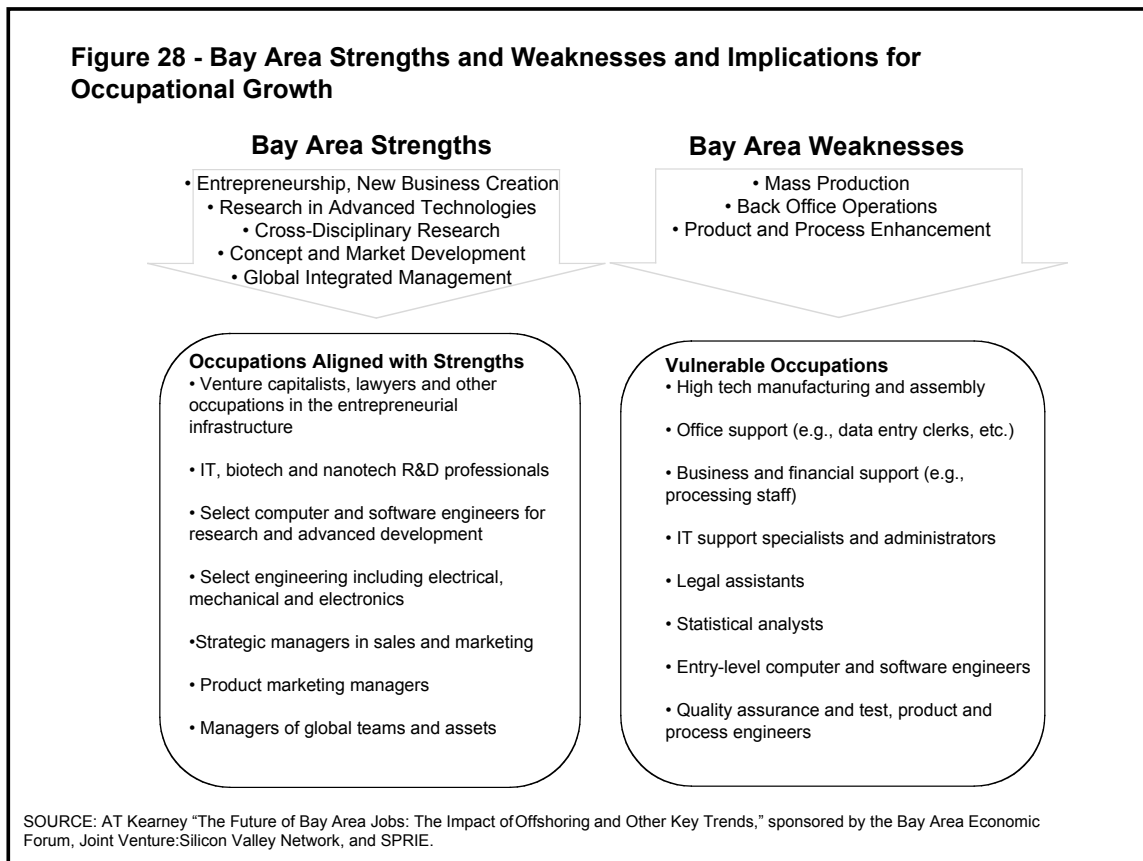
Figure 28 - Bay Area Strengths and Weaknesses and Implications for Occupational Growth

Bay Area Strengths

• Entrepreneurship, New Business Creation
• Research in Advanced Technologies
• Cross-Disciplinary Research
• Concept and Market Development
• Global Integrated Management

Bay Area Weaknesses

• Mass Production
• Back Office Operations
• Product and Process Enhancement

Occupations Aligned with Strengths
• Venture capitalists, lawyers and other occupations in the entrepreneurial infrastructure

• IT, biotech and nanotech R&D professionals

• Select computer and software engineers for research and advanced development

• Select engineering including electrical, mechanical and electronics

•Strategic managers in sales and marketing

• Product marketing managers

• Managers of global teams and assets

Vulnerable Occupations
• High tech manufacturing and assembly

• Office support (e.g., data entry clerks, etc.)

• Business and financial support (e.g., processing staff)

• IT support specialists and administrators

• Legal assistants

• Statistical analysts

• Entry-level computer and software engineers

• Quality assurance and test, product and process engineers

SOURCE: AT Kearney "The Future of Bay Area Jobs: The Impact of Offshoring and Other Key Trends," sponsored by the Bay Area Economic Forum, Joint Venture:Silicon Valley Network, and SPRIE.